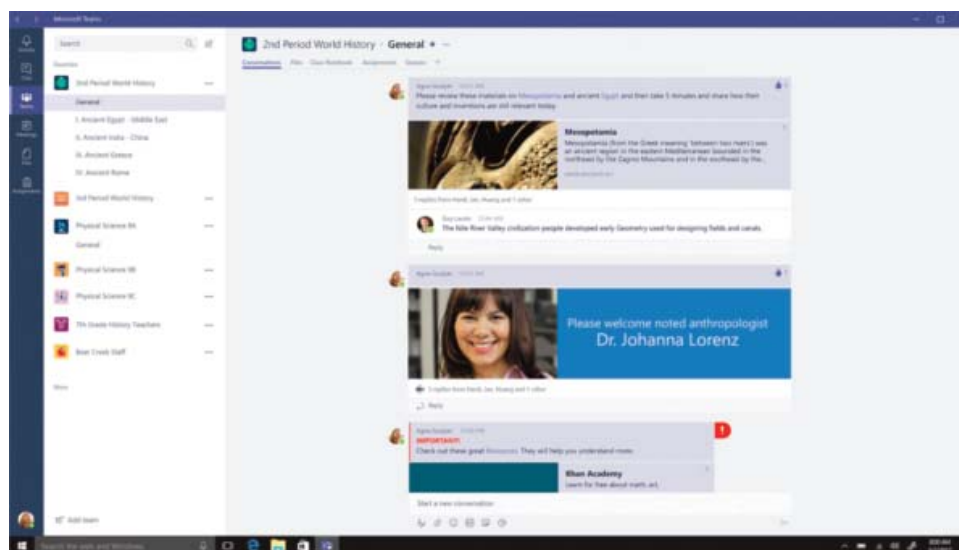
Microsoft Teams

Search

Favorites

2nd Period World History

General

I. Ancient Egypt - Middle East

II. Ancient India - China

III. Ancient Greece

IV. Ancient Rome

3rd Period World History

Physical Science 9A

General

Physical Science 9B

Physical Science 9C

7th Grade History Teachers

Bear Creek Staff

More

Add team

2nd Period World History > General

Conversations Files Class Notebook Assignments Quizzes

Agnes Sorsdahl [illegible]

Please review these materials on Mesopotamia and ancient Egypt and then take 5 minutes and share how their culture and inventions are still relevant today.

Mesopotamia

Mesopotamia (from the Greek meaning 'between two rivers') was an ancient region in the eastern Mediterranean bounded in the northeast by the Zagros Mountains and in the southeast by the...

3 replies from Heidi, Ian, Huang and 1 other

Ezra Laurer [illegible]

The Nile River Valley civilization people developed early Geometry used for designing fields and canals.

Reply

Agnes Sorsdahl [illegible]

Please welcome noted anthropologist Dr. Johanna Lorenz

3 replies from Heidi, Ian, Huang and 1 other

Reply

Agnes Sorsdahl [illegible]

IMPORTANT!

Check out these great Resources. They will help you understand more.

Khan Academy

Learn for free about math, art

Start a new conversation

Search the web and Windows